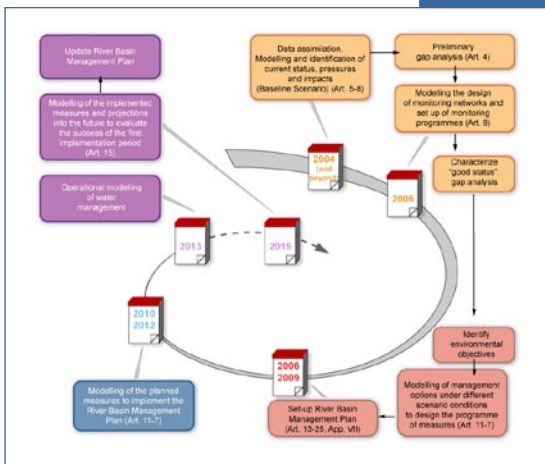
Update River Basin Management Plan

Modelling of the implemented measures and projections into the future to evaluate the success of the first implementation period (Art. 15)

Operational modelling of water management

Data assimilation. Modelling and identification of current status, pressures and impacts (Baseline Scenario) (Art. 5-8)

Preliminary gap analysis (Art. 4)

Modelling the design of monitoring networks and set up of monitoring programmes (Art. 8)

Characterize "good status", gap analysis

2004 (and beyond)

2006

2013

2015

2010
2012

2006
2009

Identify environmental objectives

Modelling of management options under different scenario conditions to design the programme of measures (Art. 11-7)

Set-up River Basin Management Plan (Art. 13-25, App. VII)

Modelling of the planned measures to implement the River Basin Management Plan (Art. 11-7)